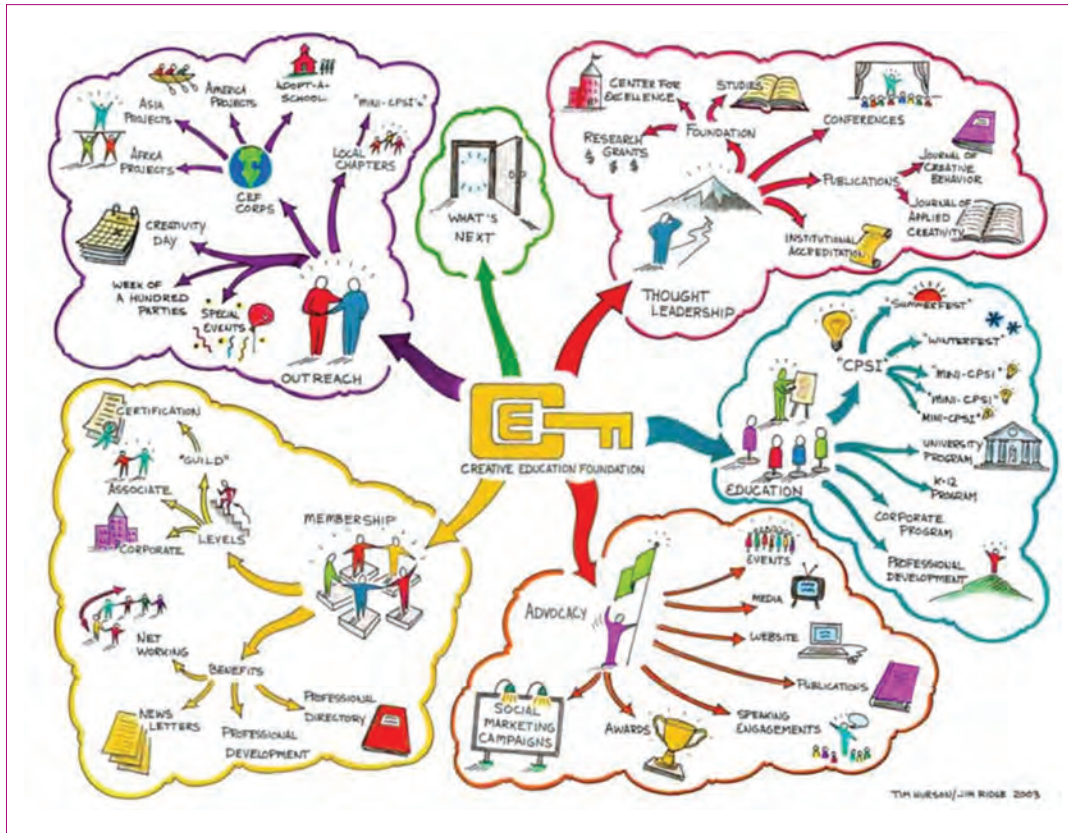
ASIA PROJECTS

AMERICA PROJECTS

ADOPT-A-SCHOOL

"MINI-CPSI's"

AFRICA PROJECTS

CEF CORPS

LOCAL CHAPTERS

CREATIVITY DAY

WEEK OF A HUNDRED PARTIES

SPECIAL EVENTS

OUTREACH

WHAT'S NEXT

CENTER FOR EXCELLENCE

STUDIES

FOUNDATION

RESEARCH GRANTS $ $ $

CONFERENCES

PUBLICATIONS

JOURNAL OF CREATIVE BEHAVIOR

JOURNAL OF APPLIED CREATIVITY

INSTITUTIONAL ACCREDITATION

"THOUGHT" LEADERSHIP

"SUMMERFEST"

"CPSI"

"WINTERFEST"

"MINI-CPSI"

"MINI-CPSI"

"MINI-CPSI"

UNIVERSITY PROGRAM

EDUCATION

K-12 PROGRAM

CORPORATE PROGRAM

PROFESSIONAL DEVELOPMENT

CREATIVE EDUCATION FOUNDATION

CERTIFICATION

"GUILD"

ASSOCIATE

LEVELS

CORPORATE

MEMBERSHIP

NET WORKING

BENEFITS

NEWS LETTERS

PROFESSIONAL DEVELOPMENT

PROFESSIONAL DIRECTORY

ADVOCACY

EVENTS

MEDIA

WEBSITE

PUBLICATIONS

SOCIAL MARKETING CAMPAIGNS

AWARDS

SPEAKING ENGAGEMENTS

TIM HURSON / JIM RIDGE 2003